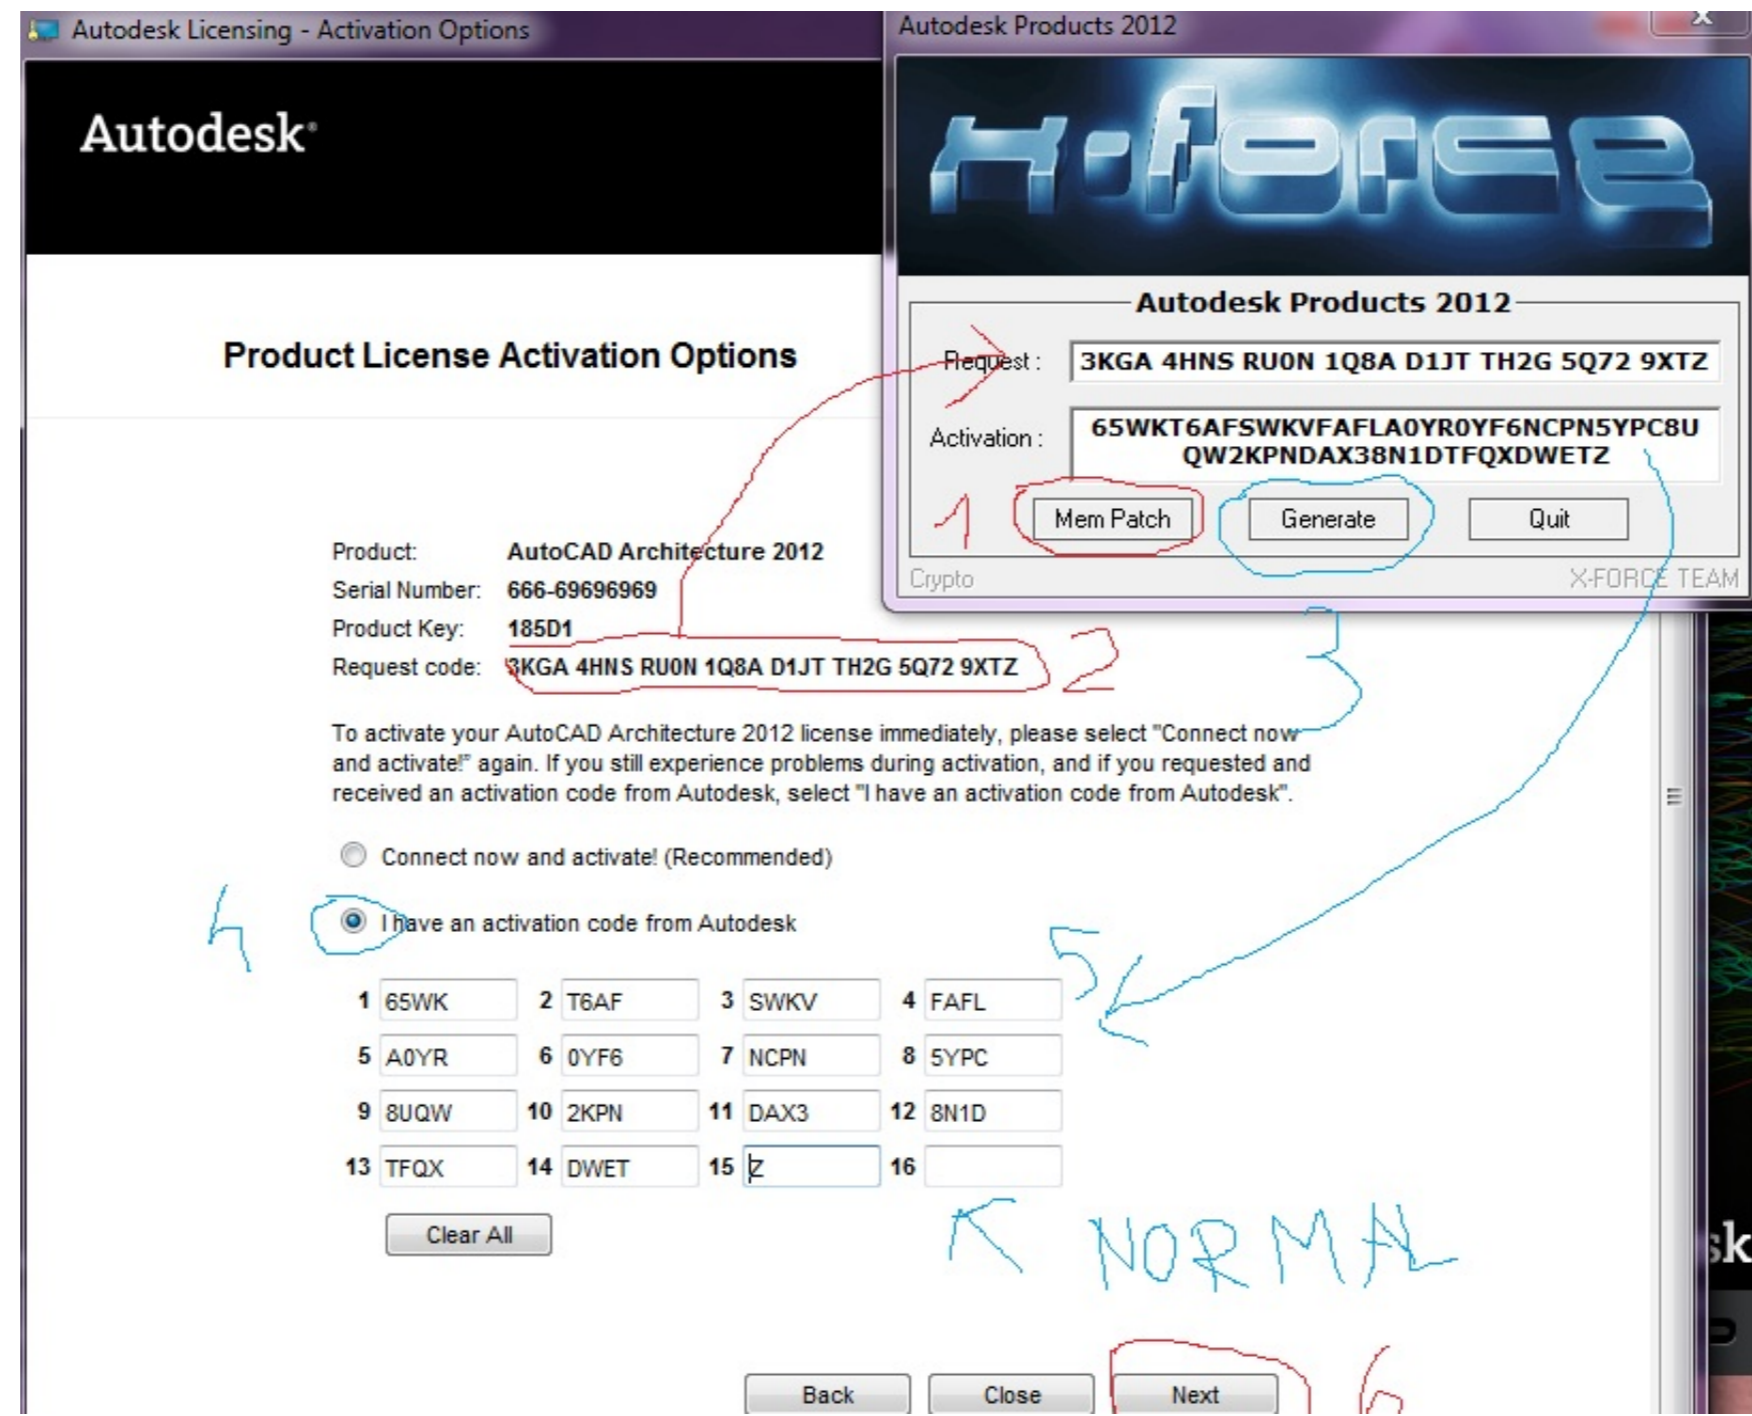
Autodesk Licensing - Activation Options

Autodesk.

Product License Activation Options

Product: AutoCAD Architecture 2012
Serial Number: 666-69696969
Product Key: 185D1
Request code: 3KGA 4HNS RUON 1Q8A D1JT TH2G 5Q72 9XTZ

To activate your AutoCAD Architecture 2012 license immediately, please select "Connect now and activate!" again. If you still experience problems during activation, and if you requested and received an activation code from Autodesk, select "I have an activation code from Autodesk".

Connect now and activate! (Recommended)

I have an activation code from Autodesk

| 1 | 65WK | 2 | T6AF | 3 | SWKV | 4 | FAFL |
|---|---|---|---|---|---|---|---|
| 5 | A0YR | 6 | 0YF6 | 7 | NCPN | 8 | 5YPC |
| 9 | 8UQW | 10 | 2KPN | 11 | DAX3 | 12 | 8N1D |
| 13 | TFQX | 14 | DWET | 15 | Z | 16 | |

Clear All

Back Close Next

Autodesk Products 2012

X-FORCE

Autodesk Products 2012

Request : 3KGA 4HNS RUON 1Q8A D1JT TH2G 5Q72 9XTZ

Activation : 65WKT6AFSWKVFAFLA0YR0YF6NCPN5YPC8U QW2KPNDAX38N1DTFQXDWETZ

Mem Patch Generate Quit

Crypto X-FORCE TEAM

1 2 3 4 5 6

NORMAL